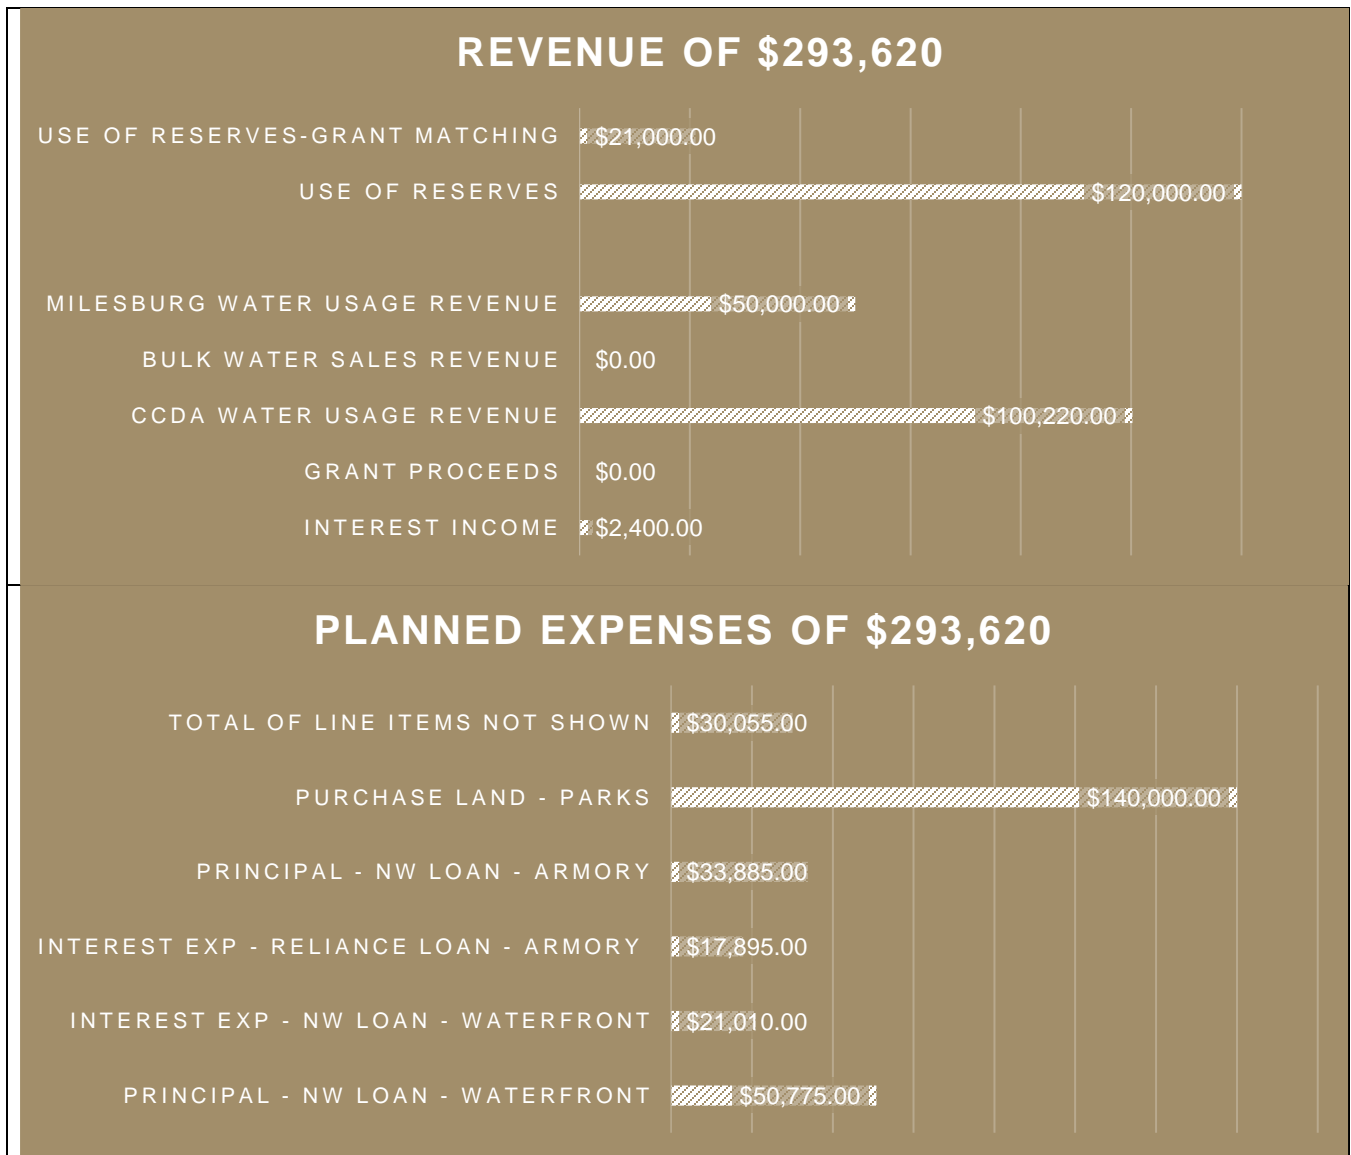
REVENUE OF $293,620

USE OF RESERVES-GRANT MATCHING $21,000.00

USE OF RESERVES $120,000.00

MILESBURG WATER USAGE REVENUE $50,000.00

BULK WATER SALES REVENUE $0.00

CCDA WATER USAGE REVENUE $100,220.00

GRANT PROCEEDS $0.00

INTEREST INCOME $2,400.00

PLANNED EXPENSES OF $293,620

TOTAL OF LINE ITEMS NOT SHOWN $30,055.00

PURCHASE LAND - PARKS $140,000.00

PRINCIPAL - NW LOAN - ARMORY $33,885.00

INTEREST EXP - RELIANCE LOAN - ARMORY $17,895.00

INTEREST EXP - NW LOAN - WATERFRONT $21,010.00

PRINCIPAL - NW LOAN - WATERFRONT $50,775.00